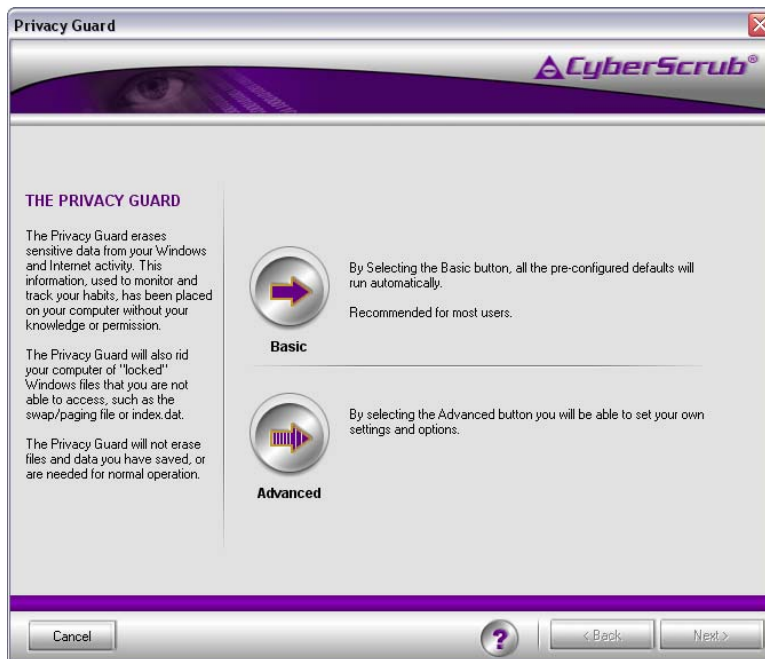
Privacy Guard

CyberScrub®

THE PRIVACY GUARD

The Privacy Guard erases sensitive data from your Windows and Internet activity. This information, used to monitor and track your habits, has been placed on your computer without your knowledge or permission.

The Privacy Guard will also rid your computer of "locked" Windows files that you are not able to access, such as the swap/paging file or index.dat.

The Privacy Guard will not erase files and data you have saved, or are needed for normal operation.

By Selecting the Basic button, all the pre-configured defaults will run automatically.

Recommended for most users.

Basic

By selecting the Advanced button you will be able to set your own settings and options.

Advanced

Cancel

?

< Back

Next >